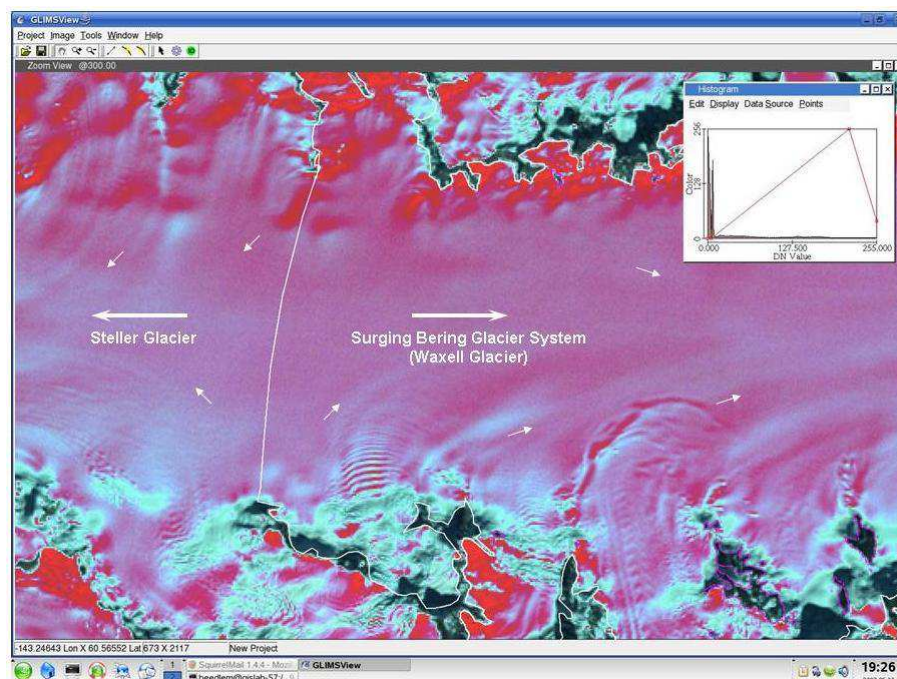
GLIMSView
Project Image Tools Window Help
Zoom View @300:00
Histogram
Edit Display Data Source Points
256
Color
128
0
0.000
127.500
255.000
DN Value
Steller Glacier
Surging Bering Glacier System (Waxell Glacier)
-143.24643 Lon X 60.56552 Lat 673 X 2117
New Project
1
SquirrelMail 1.4.4 - Mozi
bpedlem@gislab-57:/ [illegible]
GLIMSView
19:26